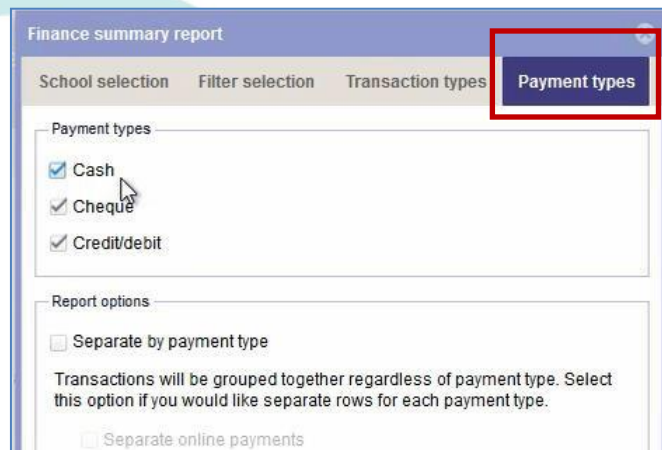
Finance summary report

School selection Filter selection Transaction types Payment types

Payment types

Cash

Cheque

Credit/debit

Report options

Separate by payment type

Transactions will be grouped together regardless of payment type. Select this option if you would like separate rows for each payment type.

Separate online payments